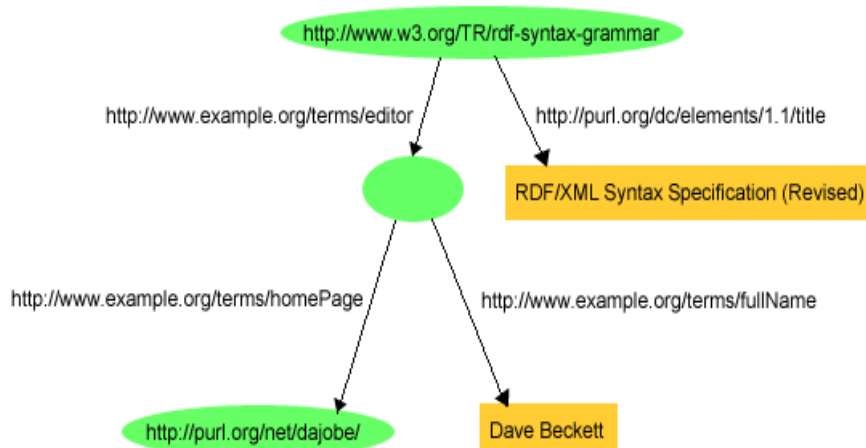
http://www.w3.org/TR/rdf-syntax-grammar

http://www.example.org/terms/editor

http://purl.org/dc/elements/1.1/title

RDF/XML Syntax Specification (Revised)

http://www.example.org/terms/homePage

http://www.example.org/terms/fullName

http://purl.org/net/dajobe/

Dave Beckett